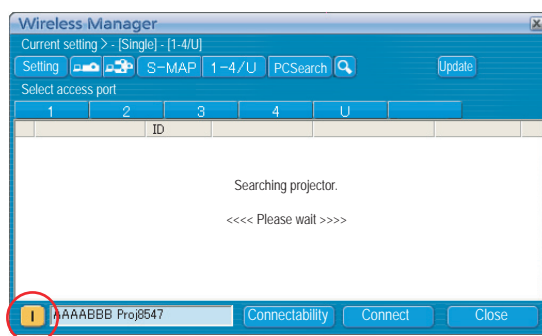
Wireless Manager

Current setting > - [Single] - [1-4/U]

Setting S-MAP 1-4/U PCSearch Update

Select access port

| 1 | 2 | 3 | 4 | U |
|---|---|---|---|---|

ID

Searching projector.

<<<< Please wait >>>>

I AAAABBB Proj8547 Connectability Connect Close